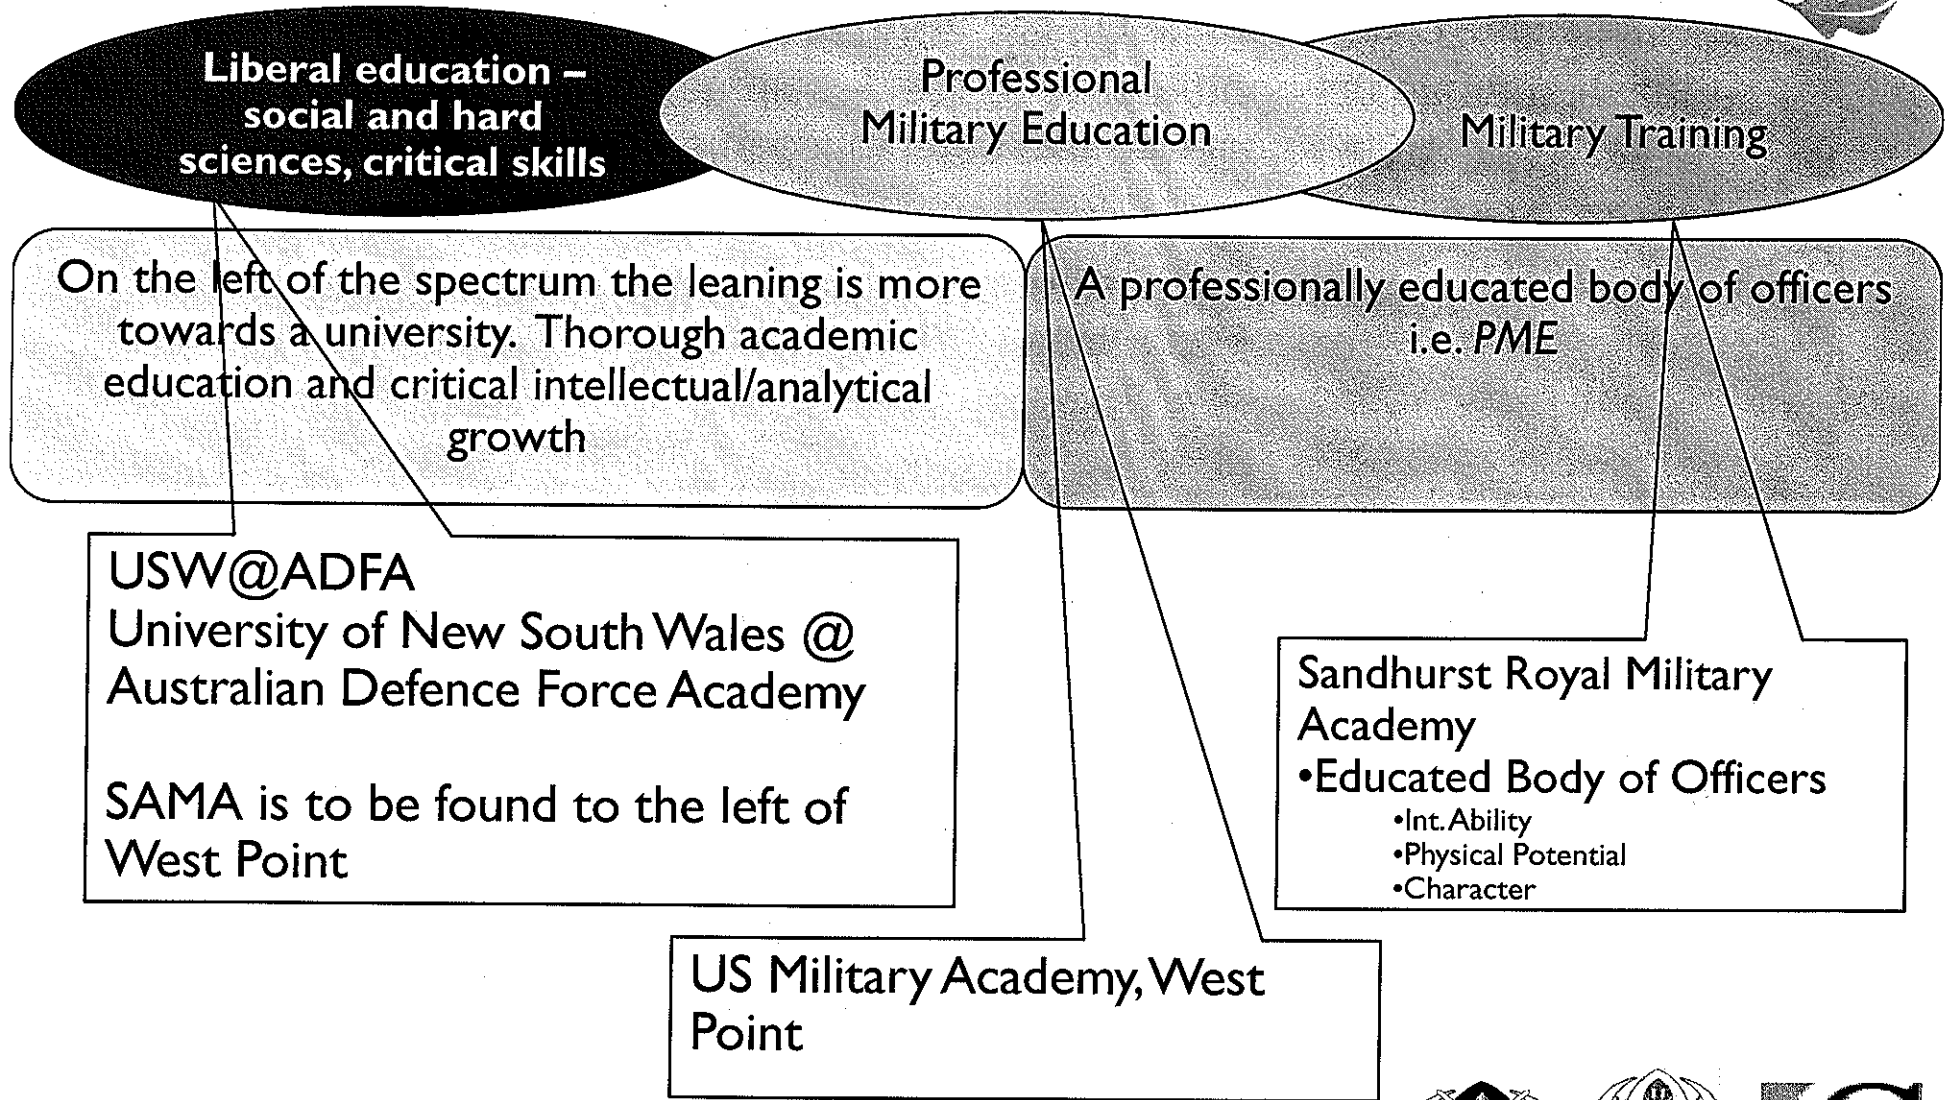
Liberal education – social and hard sciences, critical skills

Professional Military Education

Military Training

On the left of the spectrum the leaning is more towards a university. Thorough academic education and critical intellectual/analytical growth

A professionally educated body of officers i.e. *PME*

USW@ADFA
University of New South Wales @ Australian Defence Force Academy

SAMA is to be found to the left of West Point

Sandhurst Royal Military Academy
•Educated Body of Officers
•Int. Ability
•Physical Potential
•Character

US Military Academy, West Point